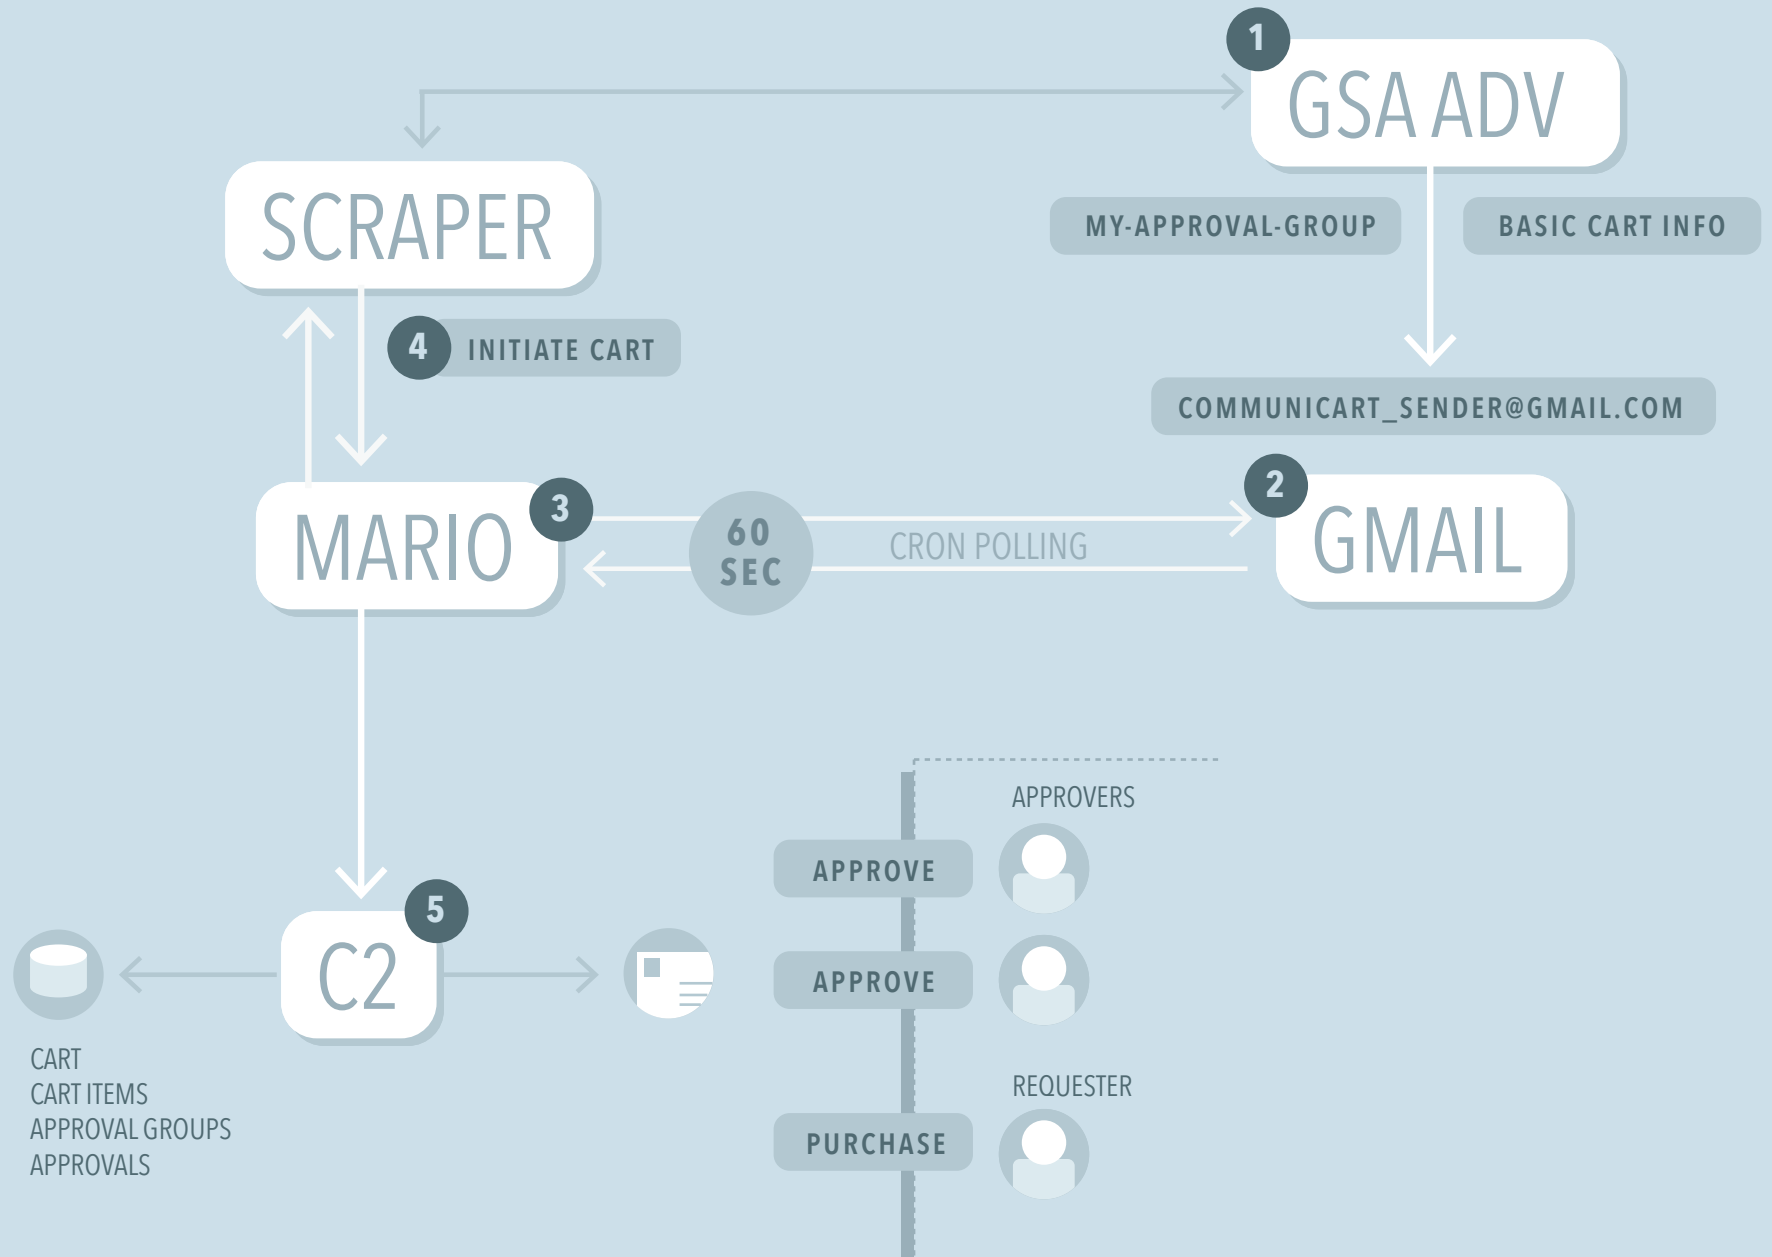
1
GSA ADV

MY-APPROVAL-GROUP

BASIC CART INFO

SCRAPER

4
INITIATE CART

COMMUNICART_SENDER@GMAIL.COM

MARIO
3

60
SEC

CRON POLLING

2
GMAIL

APPROVERS

APPROVE

APPROVE

C2
5

CART
CART ITEMS
APPROVAL GROUPS
APPROVALS

REQUESTER

PURCHASE